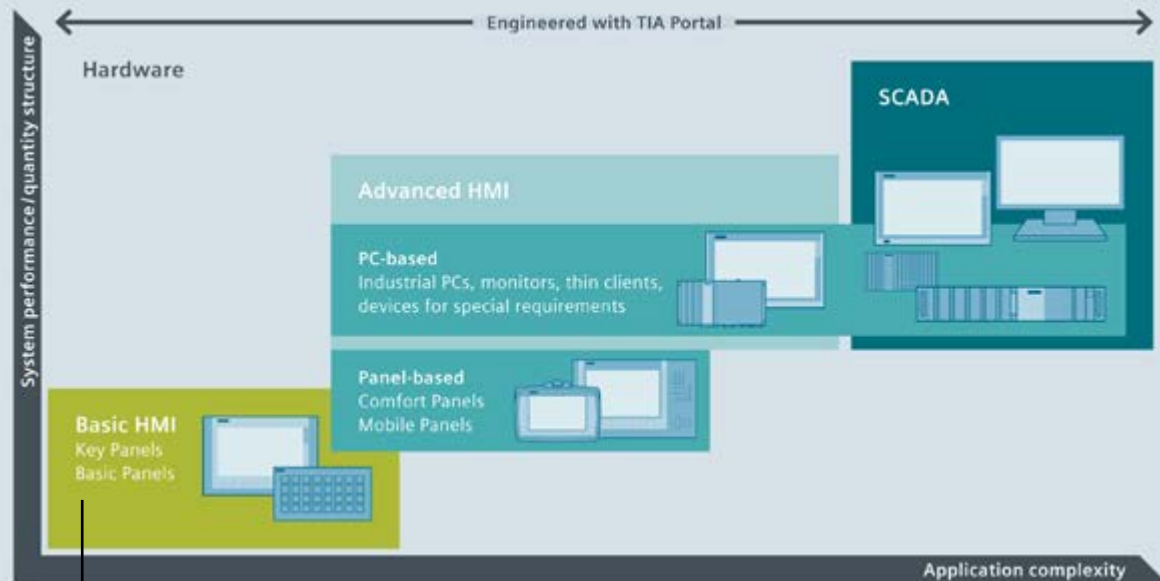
Engineered with TIA Portal

System performance / quantity structure

Hardware

SCADA

Advanced HMI

PC-based
Industrial PCs, monitors, thin clients, devices for special requirements

Panel-based
Comfort Panels
Mobile Panels

Basic HMI
Key Panels
Basic Panels

Application complexity